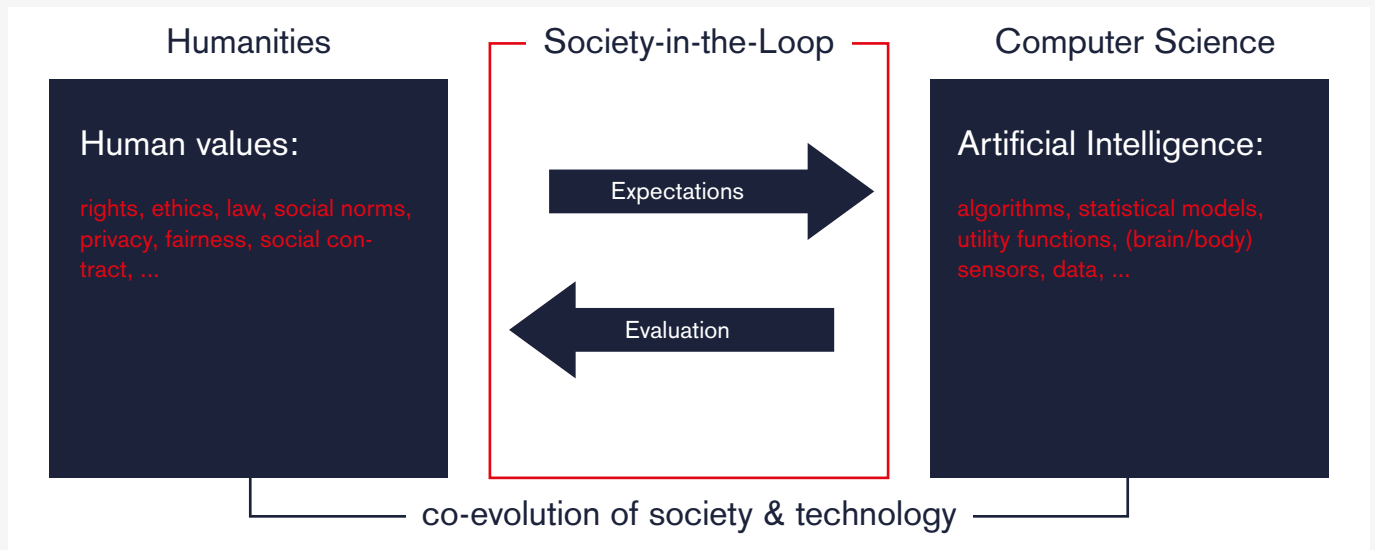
Humanities

Society-in-the-Loop

Computer Science

Human values:

rights, ethics, law, social norms, privacy, fairness, social contract, ...

Expectations

Evaluation

Artificial Intelligence:

algorithms, statistical models, utility functions, (brain/body) sensors, data, ...

co-evolution of society & technology